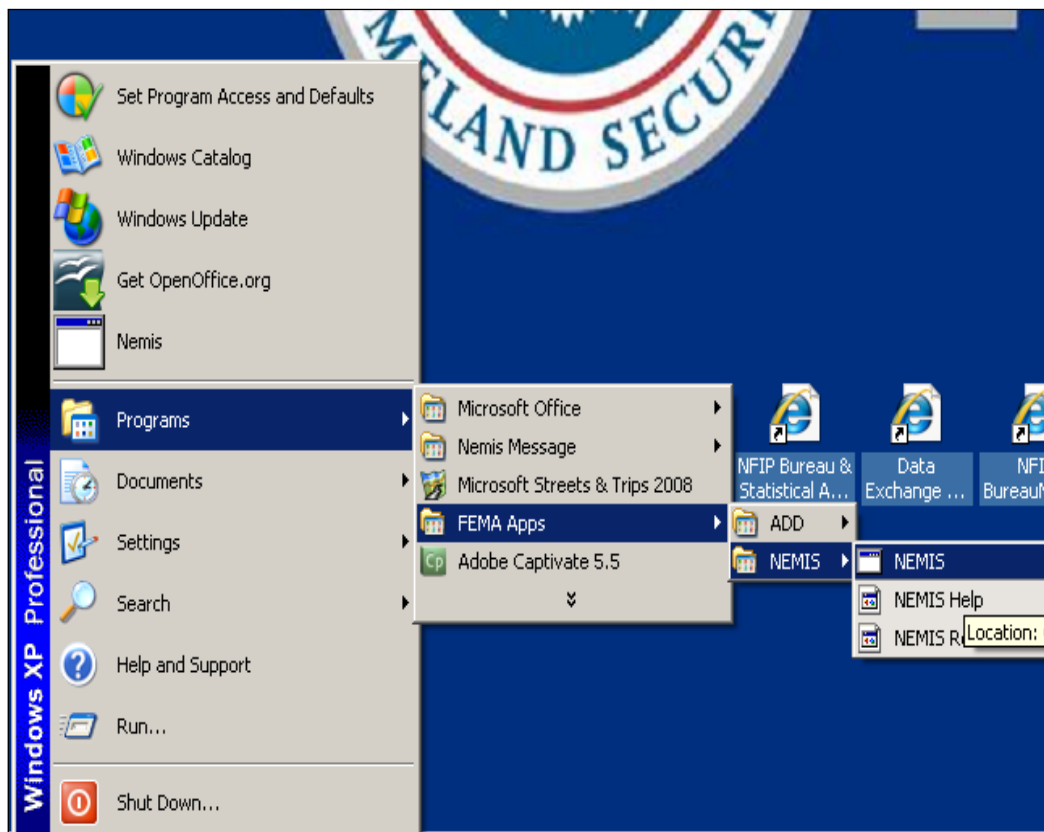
ELAND SECUR

Set Program Access and Defaults
Windows Catalog
Windows Update
Get OpenOffice.org
Nemis
Programs
Documents
Settings
Search
Help and Support
Run...
Shut Down...

Windows XP Professional

Microsoft Office
Nemis Message
Microsoft Streets & Trips 2008
FEMA Apps
Adobe Captivate 5.5

ADD
NEMIS

NEMIS
NEMIS Help
NEMIS R
Location: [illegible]

NFIP Bureau & Statistical A...
Data Exchange ...
NFI BureauN